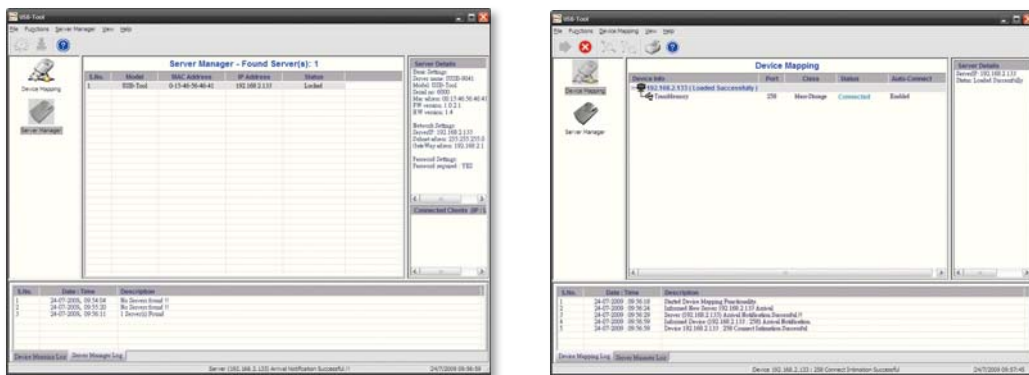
USB-Tool
File Functions Server Manager View Help

Device Mapping
Server Manager

Server Manager - Found Server(s): 1

| S.No. | Model | MAC Address | IP Address | Status |
|---|---|---|---|---|
| 1 | USB-Tool | 0-13-46-56-46-41 | 192.168.2.133 | Locked |

Server Details
Basic Settings
Server name: USB-9041
Model: USB-Tool
Serial no: 0000
Mac-address: 00:13:46:56:46:41
FW version: 1.0.2.1
HW version: 1.4

Network Settings
ServerIP: 192.168.2.133
Subnet-mask: 255.255.255.0
GateWay-address: 192.168.2.1

Password Settings
Password assigned : YES

Connected Clients IP

| S.No. | Date : Time | Description |
|---|---|---|
| 1 | 24-07-2009, 09:54:04 | No Servers found !! |
| 2 | 24-07-2009, 09:55:20 | No Servers found !! |
| 3 | 24-07-2009, 09:56:11 | 1 Server(s) Found |

Device Mapping Log
Server Manager Log

Server (192.168.2.133) Arrival Notification Successful !!
24/7/2009 09:56:59

USB-Tool
File Functions Device Mapping View Help

Device Mapping
Server Manager

Device Mapping

| Device Info | Port | Class | Status | Auto-Connect |
|---|---|---|---|---|
| 192.168.2.133 ( Loaded Successfully ) | | | | |
| TransMemory | 250 | Mass Storage | Connected | Enabled |

Server Details
ServerIP: 192.168.2.133
Status: Loaded Successfully

| S.No. | Date : Time | Description |
|---|---|---|
| 1 | 24-07-2009 09:56:18 | Started Device Mapping Functionality |
| 2 | 24-07-2009 09:56:24 | Informed New Server 192.168.2.133 Arrival |
| 3 | 24-07-2009 09:56:29 | Server (192.168.2.133) Arrival Notification Successful !! |
| 4 | 24-07-2009 09:56:59 | Informed Device (192.168.2.133 : 250) Arrival Notification |
| 5 | 24-07-2009 09:56:59 | Device 192.168.2.133 : 250 Connect Intimation Successful |

Device Mapping Log
Server Manager Log

Device 192.168.2.133 : 250 Connect Intimation Successful
24/7/2009 09:57:40